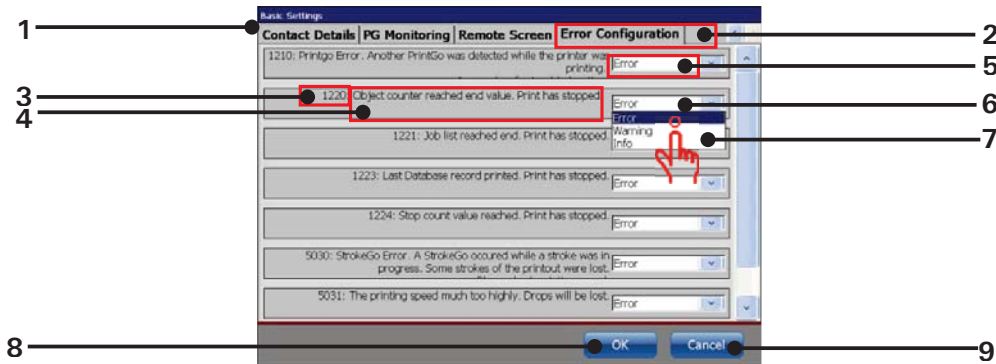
Basic Settings

Contact Details | PG Monitoring | Remote Screen | Error Configuration

1210: Printgo Error. Another PrintGo was detected while the printer was printing. Error

1220 Object counter reached end value. Print has stopped. Error

Error
Warning
Info

1221: Job list reached end. Print has stopped.

1223: Last Database record printed. Print has stopped. Error

1224: Stop count value reached. Print has stopped. Error

5030: StrokeGo Error. A StrokeGo occured while a stroke was in progress. Some strokes of the printout were lost. Error

5031: The printing speed much too highly. Drops will be lost. Error

OK
Cancel

1
2
3
4
5
6
7
8
9